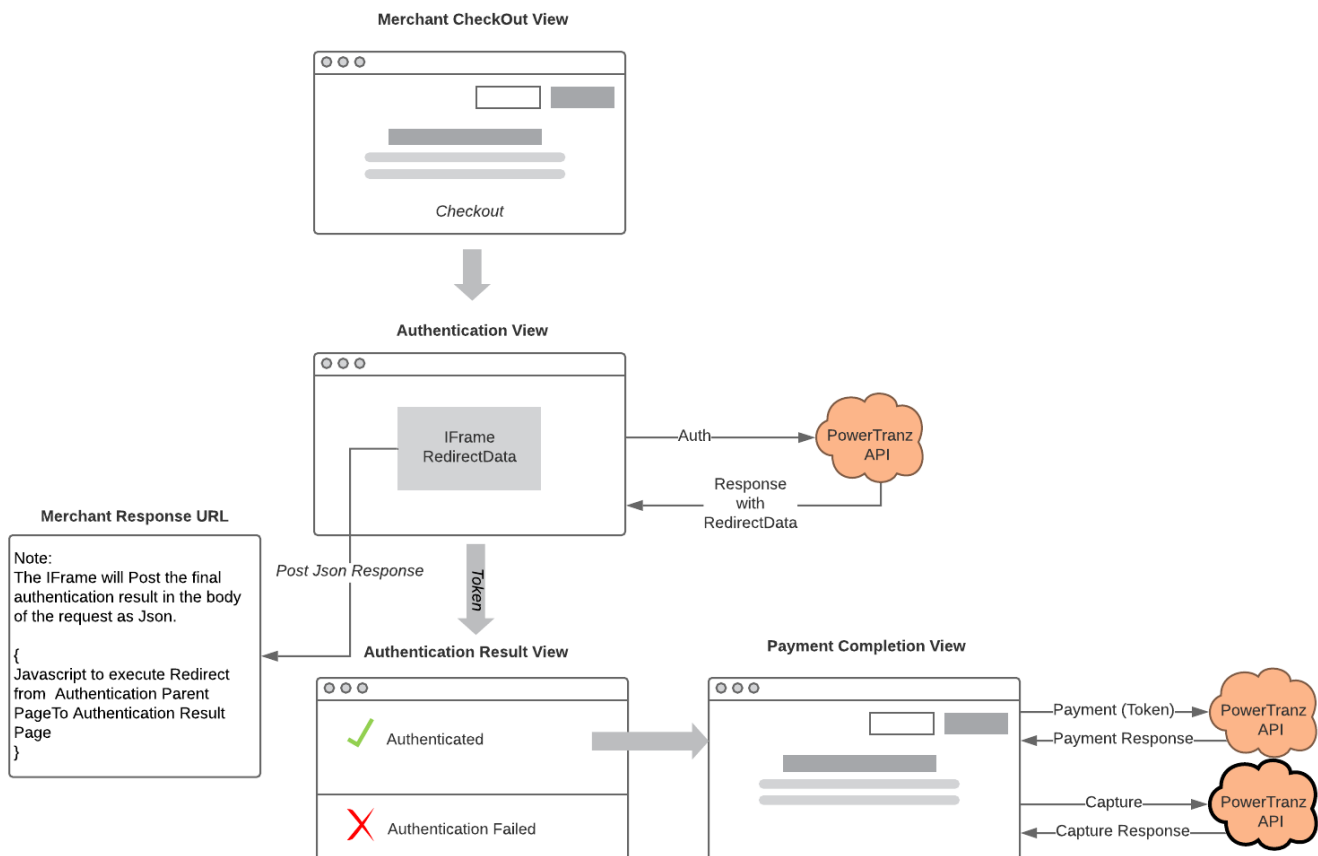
Merchant CheckOut View

Checkout

Authentication View

IFrame
RedirectData

Auth

PowerTranz
API

Response
with
RedirectData

Merchant Response URL

Note:
The IFrame will Post the final authentication result in the body of the request as Json.

{
Javascript to execute Redirect from Authentication Parent PageTo Authentication Result Page
}

Post Json Response

Token

Authentication Result View

Authenticated

Authentication Failed

Payment Completion View

Payment (Token)

Payment Response

PowerTranz
API

Capture

Capture Response

PowerTranz
API